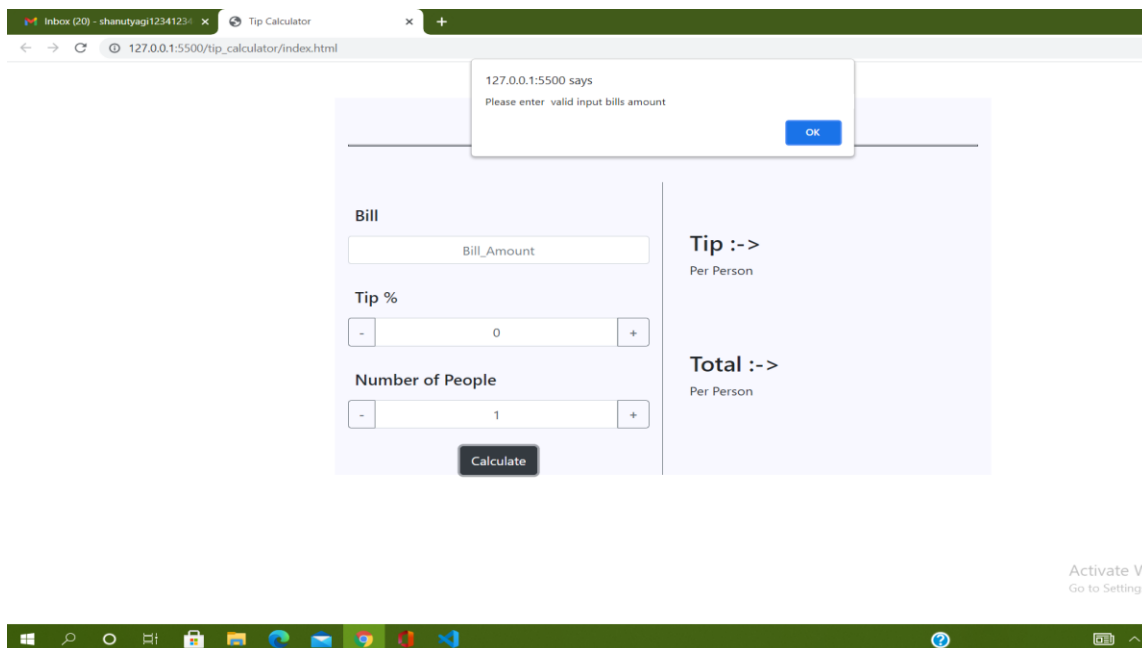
Inbox (20) - shanutyagi12341234 ×
Tip Calculator ×
+
127.0.0.1:5500/tip_calculator/index.html

127.0.0.1:5500 says
Please enter valid input bills amount
OK

Bill
Bill_Amount
Tip %
-
0
+
Number of People
-
1
+
Calculate

Tip :->
Per Person

Total :->
Per Person

Activate V
Go to Setting